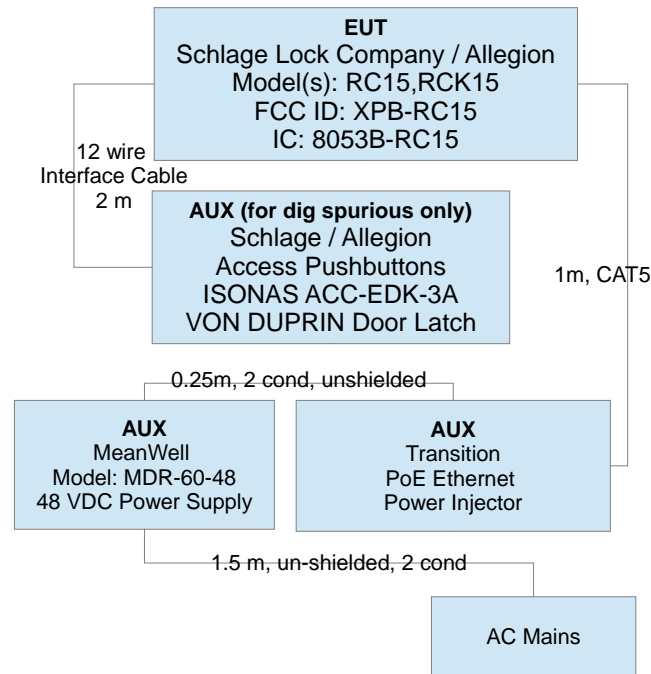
EUT
Schlage Lock Company / Allegion
Model(s): RC15,RCK15
FCC ID: XPB-RC15
IC: 8053B-RC15

12 wire
Interface Cable
2 m

AUX (for dig spurious only)
Schlage / Allegion
Access Pushbuttons
ISONAS ACC-EDK-3A
VON DUPRIN Door Latch

1m, CAT5

0.25m, 2 cond, unshielded

AUX
MeanWell
Model: MDR-60-48
48 VDC Power Supply

AUX
Transition
PoE Ethernet
Power Injector

1.5 m, un-shielded, 2 cond

AC Mains